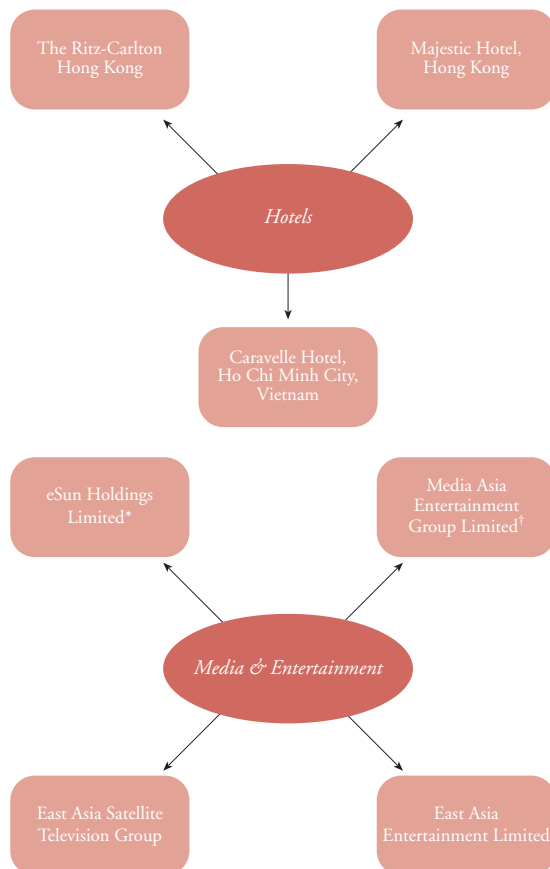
The Ritz-Carlton Hong Kong

Majestic Hotel, Hong Kong

Hotels

Caravelle Hotel, Ho Chi Minh City, Vietnam

eSun Holdings Limited*

Media Asia Entertainment Group Limited†

Media & Entertainment

East Asia Satellite Television Group

East Asia Entertainment Limited